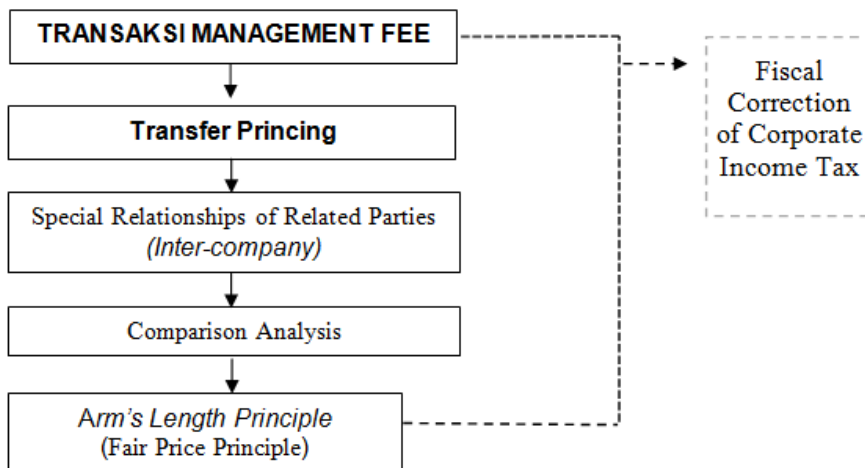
TRANSAKSI MANAGEMENT FEE

Transfer Princing

Special Relationships of Related Parties
(Inter-company)

Comparison Analysis

Arm's Length Principle
(Fair Price Principle)

Fiscal Correction of Corporate Income Tax